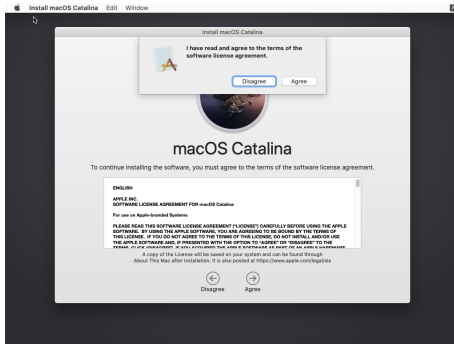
Install macOS Catalina Edit Window

Install macOS Catalina

I have read and agree to the terms of the software license agreement.

Disagree Agree

macOS Catalina

To continue installing the software, you must agree to the terms of the software license agreement.

ENGLISH

APPLE INC.
SOFTWARE LICENSE AGREEMENT FOR macOS Catalina

For use on Apple-branded Systems

PLEASE READ THIS SOFTWARE LICENSE AGREEMENT ("LICENSE") CAREFULLY BEFORE USING THE APPLE SOFTWARE. BY USING THE APPLE SOFTWARE, YOU ARE AGREEING TO BE BOUND BY THE TERMS OF THIS LICENSE. IF YOU DO NOT AGREE TO THE TERMS OF THIS LICENSE, DO NOT INSTALL AND/OR USE THE APPLE SOFTWARE AND, IF PRESENTED WITH THE OPTION TO "AGREE" OR "DISAGREE" TO THE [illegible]

A copy of the License will be saved on your system and can be found through About This Mac after installation. It is also posted at https://www.apple.com/legal/sla

Disagree Agree